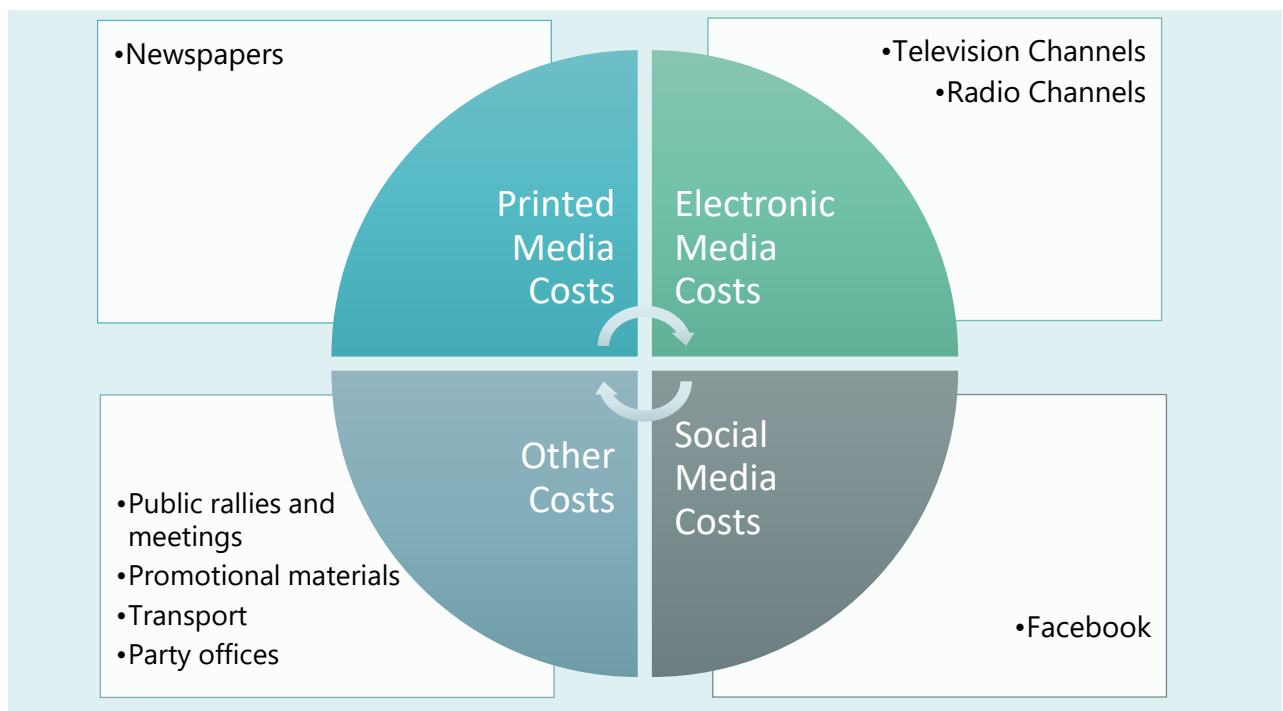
•Newspapers

•Television Channels
•Radio Channels

Printed Media Costs

Electronic Media Costs

Other Costs

Social Media Costs

•Public rallies and meetings
•Promotional materials
•Transport
•Party offices

•Facebook